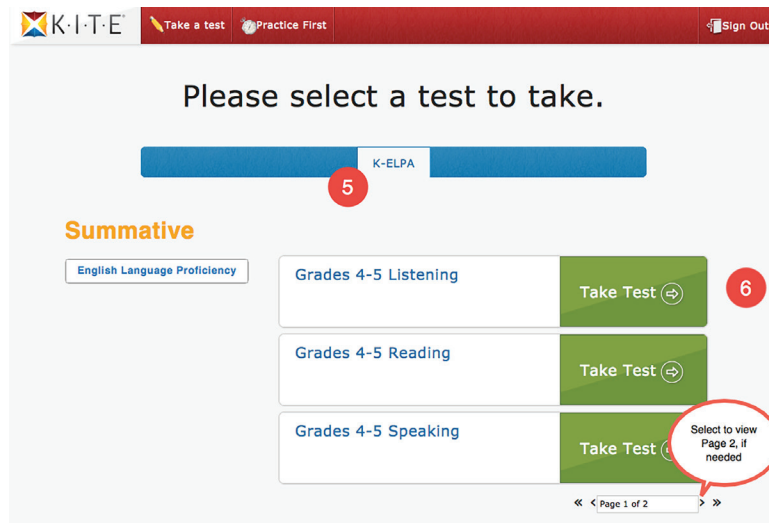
K·I·T·E
Take a test
Practice First
Sign Out

Please select a test to take.

K-ELPA

5

Summative

English Language Proficiency

Grades 4-5 Listening
Take Test

6

Grades 4-5 Reading
Take Test

Grades 4-5 Speaking
Take Test

Select to view Page 2, if needed

« < Page 1 of 2 > »